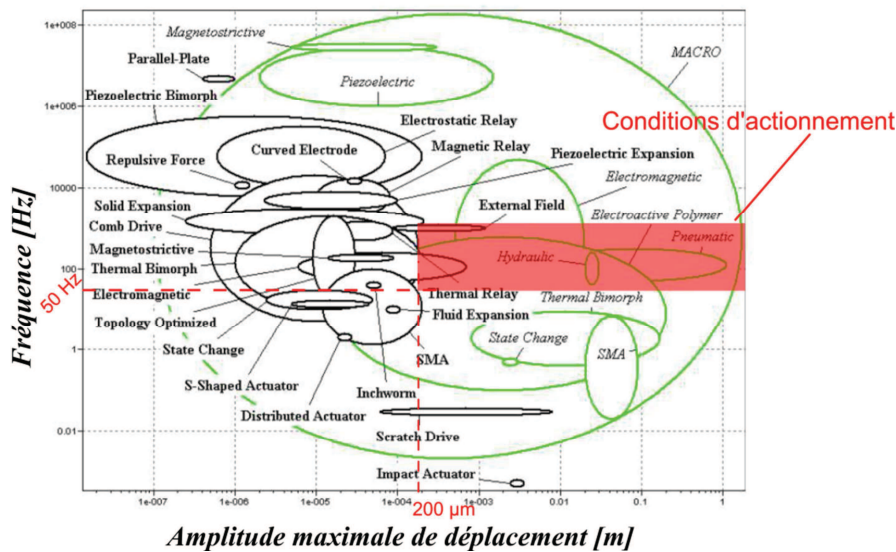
Conditions d'actionnement

1e+008
1e+006
10000
100
1
0.01

Magnetostrictive
Parallel-Plate
Piezoelectric
MACRO
Piezoelectric Bimorph
Electrostatic Relay
Repulsive Force
Curved Electrode
Magnetic Relay
Piezoelectric Expansion
Electromagnetic
Solid Expansion
External Field
Comb Drive
Electroactive Polymer
Magnetostrictive
Pneumatic
Hydraulic
Thermal Bimorph
50 Hz
Electromagnetic
Thermal Relay
Thermal Bimorph
Topology Optimized
Fluid Expansion
State Change
State Change
SMA
SMA
S-Shaped Actuator
Inchworm
Distributed Actuator
Scratch Drive
Impact Actuator

Fréquence [Hz]

1e-007
1e-006
1e-005
1e-004
1e-003
0.01
0.1
1
200 µm

Amplitude maximale de déplacement [m]